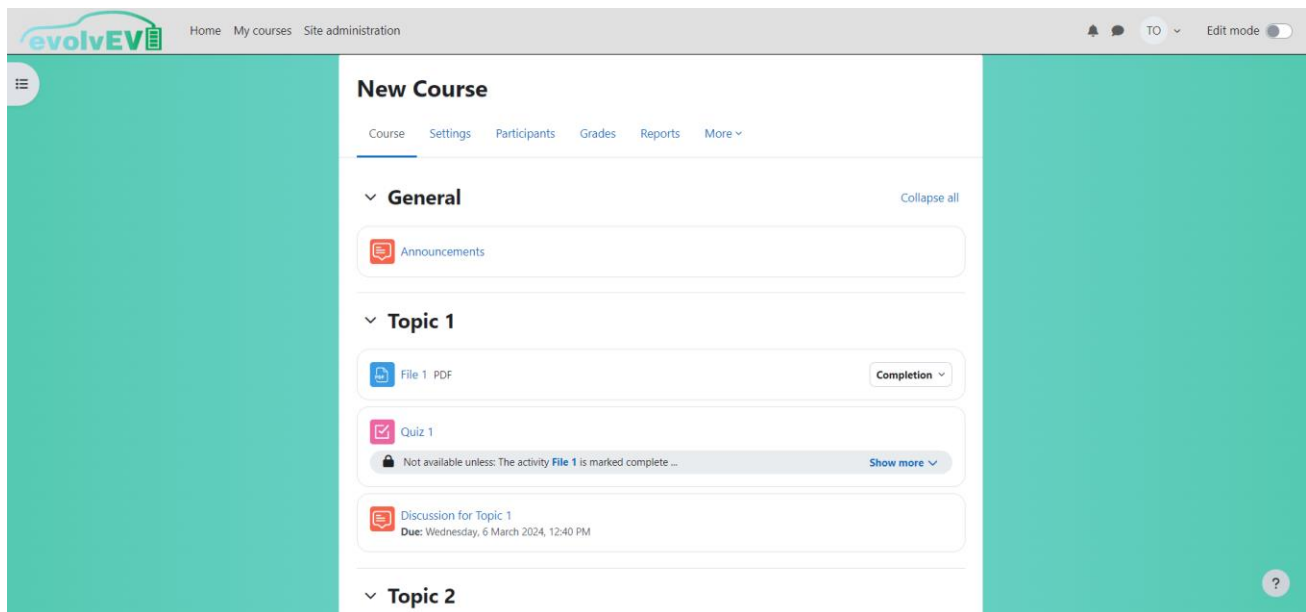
evolvEV

Home My courses Site administration

TO Edit mode

New Course

Course Settings Participants Grades Reports More

General

Collapse all

Announcements

Topic 1

File 1 PDF

Completion

Quiz 1

Not available unless: The activity File 1 is marked complete ...

Show more

Discussion for Topic 1
Due: Wednesday, 6 March 2024, 12:40 PM

Topic 2

?